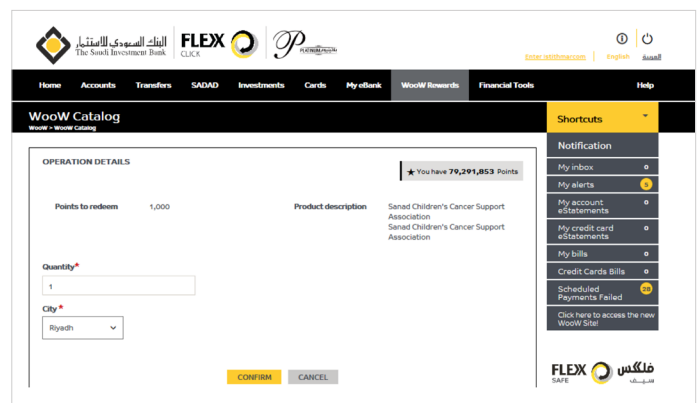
البنك السعودي للاستثمار The Saudi Investment Bank FLEX CLICK PLATINUM

Enter istithmar.com English العربية

Home Accounts Transfers SADAD Investments Cards My eBank WooW Rewards Financial Tools Help

WooW Catalog
WooW > WooW Catalog

OPERATION DETAILS

★ You have 79,291,853 Points

Points to redeem 1,000

Product description Sanad Children's Cancer Support Association Sanad Children's Cancer Support Association

Quantity*
1

City*
Riyadh

CONFIRM CANCEL

Shortcuts

Notification

My inbox 0
My alerts 5
My account eStatements 0
My credit card eStatements 0
My bills 0
Credit Cards Bills 0
Scheduled Payments Failed 28

Click here to access the new WooW Site!

FLEX SAFE فلكس سيف